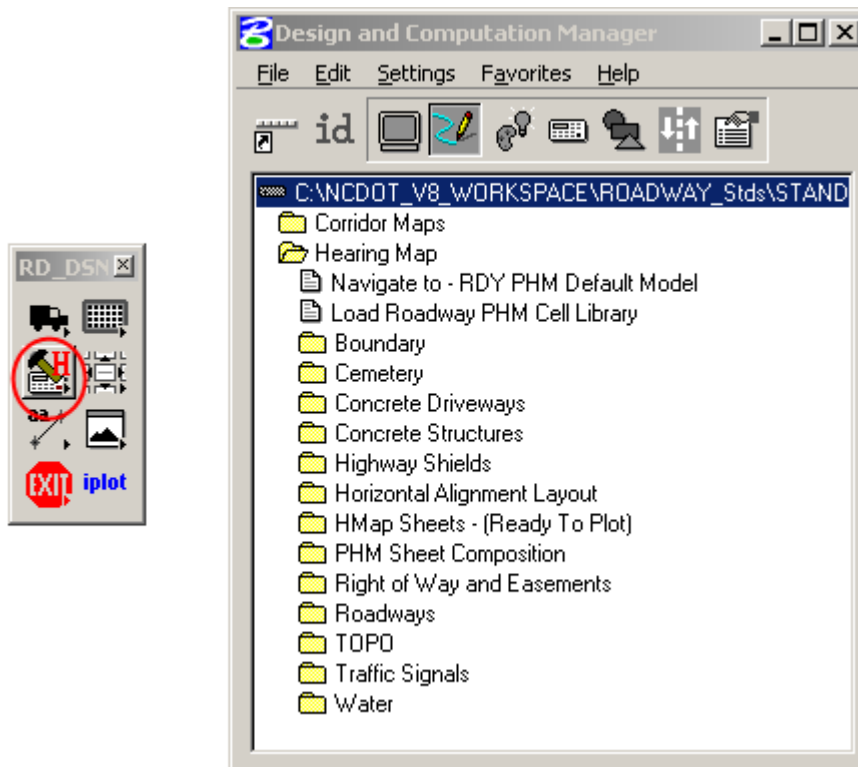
RD_DSN

H

aa

EXIT iplot

Design and Computation Manager

File Edit Settings Favorites Help

id

C:\NCDOT_V8_WORKSPACE\ROADWAY_Stds\STAND

Corridor Maps
Hearing Map
Navigate to - RDY PHM Default Model
Load Roadway PHM Cell Library
Boundary
Cemetery
Concrete Driveways
Concrete Structures
Highway Shields
Horizontal Alignment Layout
HMap Sheets - (Ready To Plot)
PHM Sheet Composition
Right of Way and Easements
Roadways
TOPO
Traffic Signals
Water